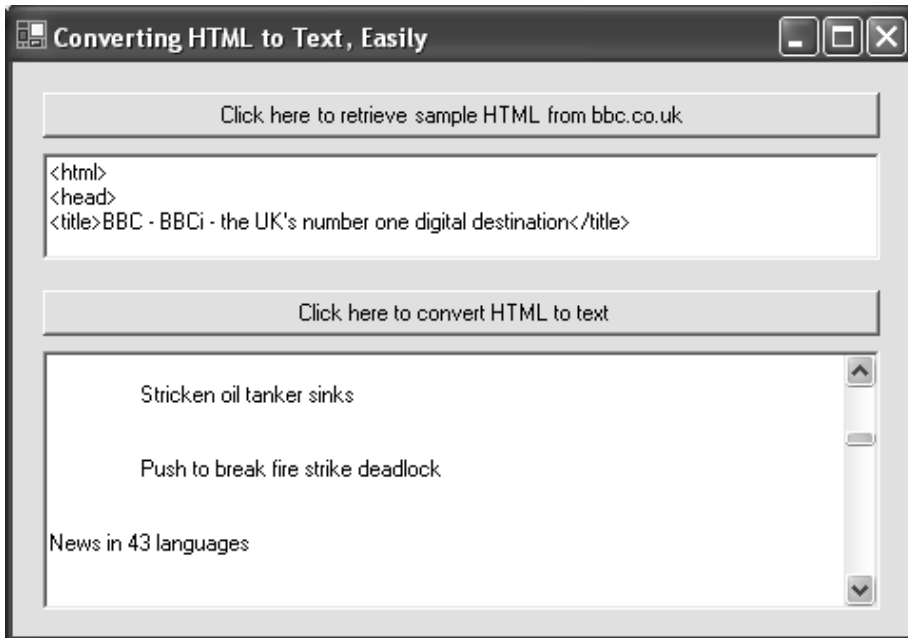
Converting HTML to Text, Easily

Click here to retrieve sample HTML from bbc.co.uk

<html>
<head>
<title>BBC - BBCi - the UK's number one digital destination</title>

Click here to convert HTML to text

Stricken oil tanker sinks

Push to break fire strike deadlock

News in 43 languages